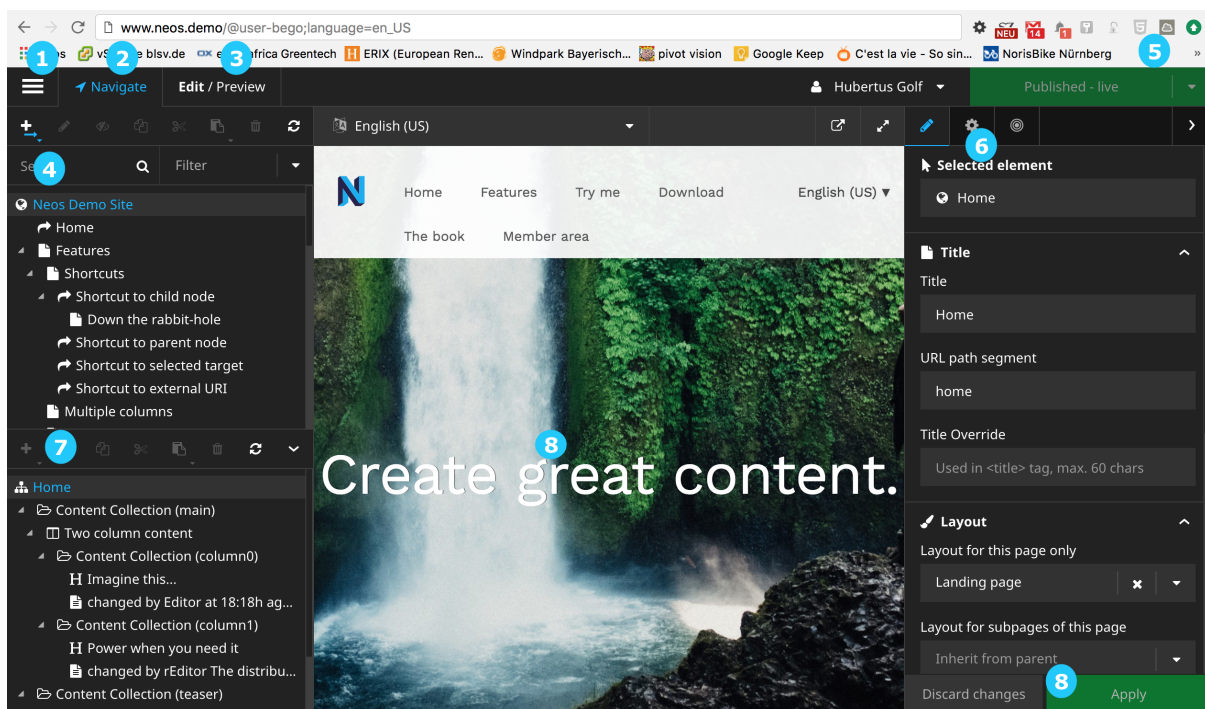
www.neos.demo/@user-bego;language=en_US

NEU 14 1

1 s vS e blsv.de 2 e 3 frica Greentech ERIX (European Ren... Windpark Bayerisch... pivot vision Google Keep C'est la vie - So sin... NorisBike Nürnberg 5 »

Navigate Edit / Preview Hubertus Golf Published - live

English (US)

Se 4 Filter

Neos Demo Site
Home
Features
Shortcuts
Shortcut to child node
Down the rabbit-hole
Shortcut to parent node
Shortcut to selected target
Shortcut to external URI
Multiple columns

7

Home
Content Collection (main)
Two column content
Content Collection (column0)
H Imagine this…
changed by Editor at 18:18h ag…
Content Collection (column1)
H Power when you need it
changed by rEditor The distribu…
Content Collection (teaser)

N Home Features Try me Download English (US) ▼
The book Member area

8
Create great content.

6
Selected element
Home

Title
Title
Home
URL path segment
home
Title Override
Used in <title> tag, max. 60 chars

Layout
Layout for this page only
Landing page
Layout for subpages of this page
Inherit from parent

Discard changes 8 Apply